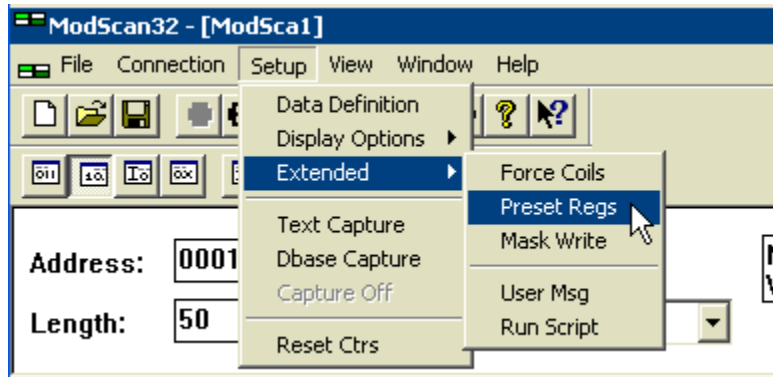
ModScan32 - [ModSca1]

File Connection Setup View Window Help

Data Definition
Display Options
Extended
Text Capture
Dbase Capture
Capture Off
Reset Ctrs

Force Coils
Preset Regs
Mask Write
User Msg
Run Script

Address: 0001

Length: 50